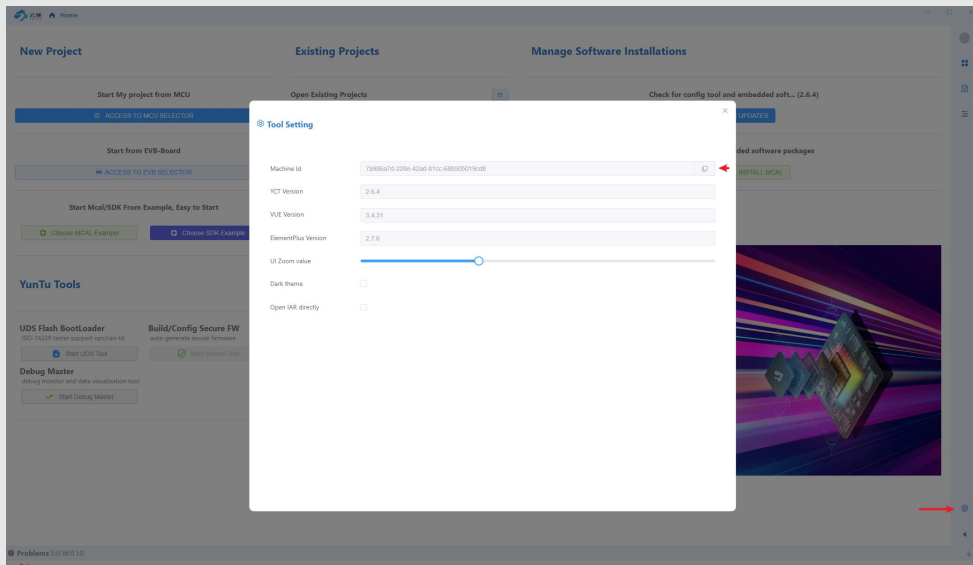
云途 Home

New Project

Start My project from MCU

ACCESS TO MCU SELECTOR

Start from EVB-Board

ACCESS TO EVB SELECTOR

Start Mcal/SDK From Example, Easy to Start

Choose MCAL Example

Choose SDK Example

YunTu Tools

UDS Flash BootLoader
ISO-14229 tester support can/can-fd

Start UDS Tool

Build/Config Secure FW
auto generate secure firmware

Start Secure Tool

Debug Master
debug monitor and data visualization tool

Start Debug Master

Existing Projects

Open Existing Projects

Manage Software Installations

Check for config tool and embedded soft... (2.6.4)

UPDATES

ded software packages

INSTALL MCAL

Tool Setting

Machine Id | 7a986a7d-228e-42ad-81cc-686505019c86

YCT Version | 2.6.4

VUE Version | 3.4.31

ElementPlus Version | 2.7.6

UI Zoom value

Dark theme

Open IAR directly

Problems E:0 W:0 I:0